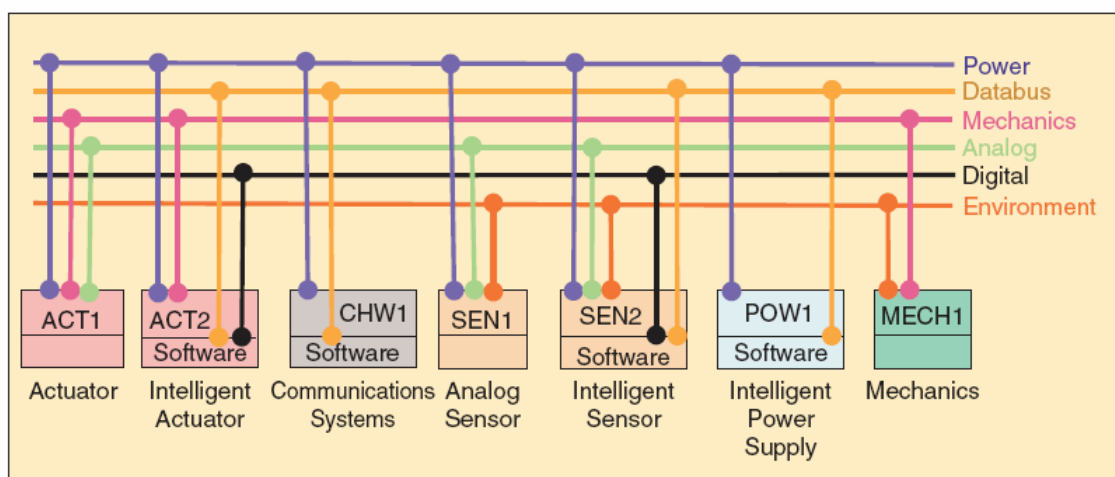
Power
Databus
Mechanics
Analog
Digital
Environment

ACT1

Actuator

ACT2
Software

Intelligent Actuator

CHW1
Software

Communications Systems

SEN1

Analog Sensor

SEN2
Software

Intelligent Sensor

POW1
Software

Intelligent Power Supply

MECH1

Mechanics